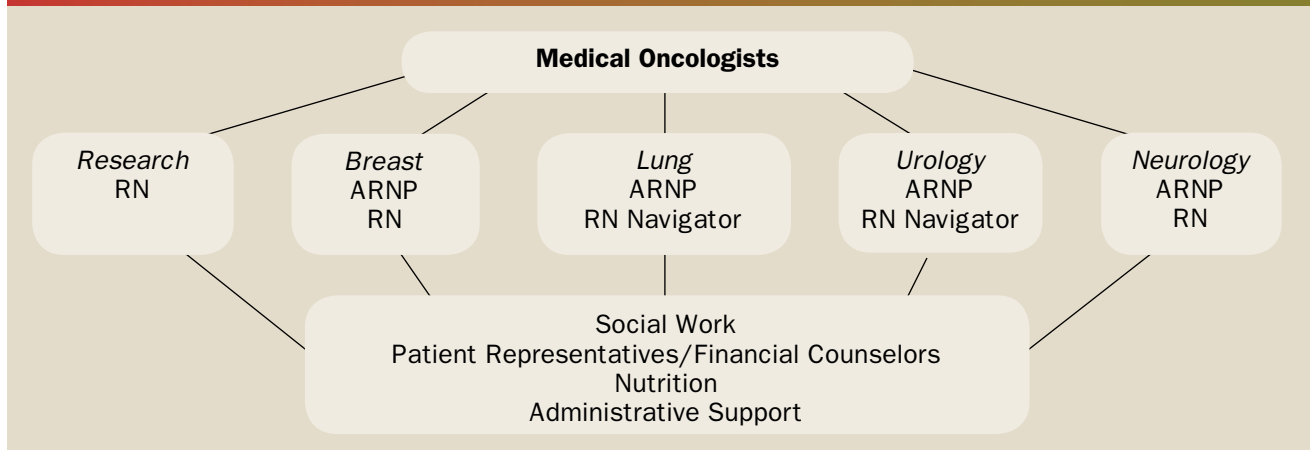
Medical Oncologists

Research
RN

Breast
ARNP
RN

Lung
ARNP
RN Navigator

Urology
ARNP
RN Navigator

Neurology
ARNP
RN

Social Work
Patient Representatives/Financial Counselors
Nutrition
Administrative Support